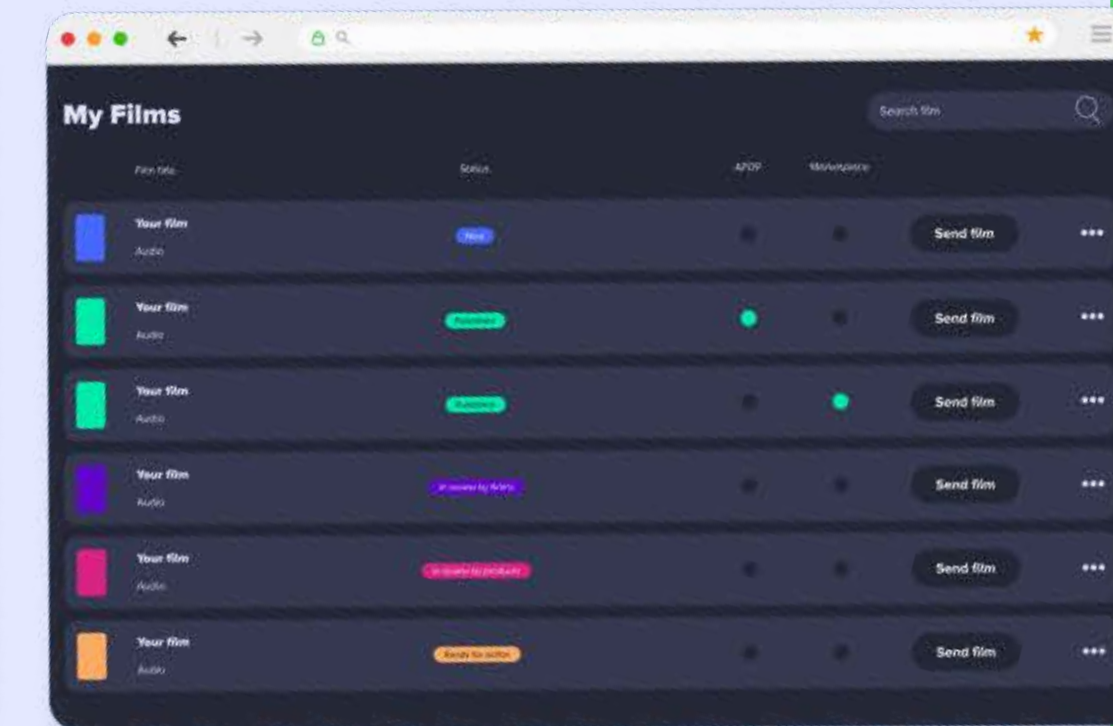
My Films

Search film

Film title | Status | AFOP | Marketplace

Your film
Audio
New
Send film

Your film
Audio
Published
Send film

Your film
Audio
Published
Send film

Your film
Audio
In review by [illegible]
Send film

Your film
Audio
In review by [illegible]
Send film

Your film
Audio
Ready for action
Send film